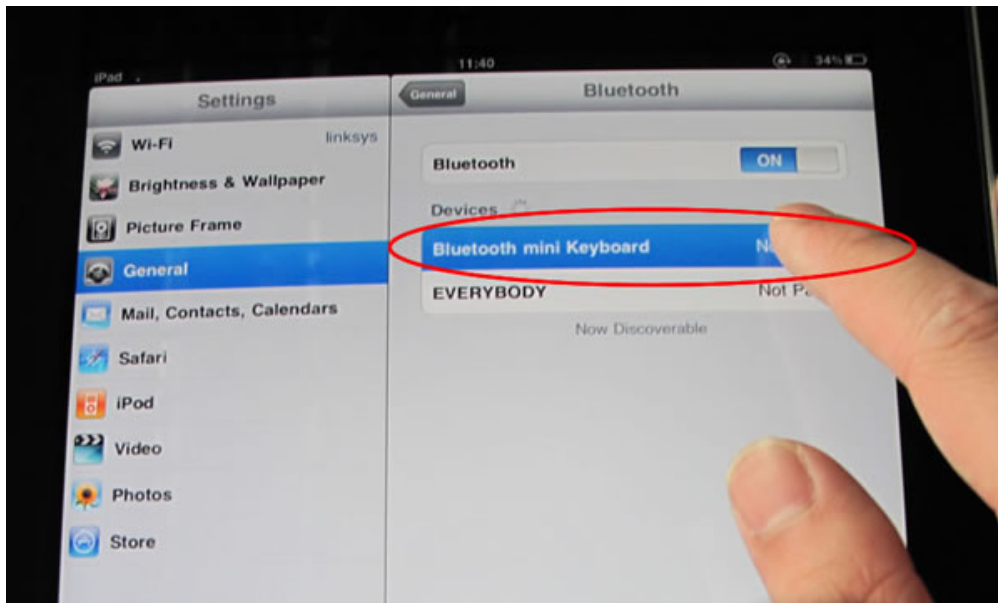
iPad

11:40

34%

Settings

Wi-Fi linksys

Brightness & Wallpaper

Picture Frame

General

Mail, Contacts, Calendars

Safari

iPod

Video

Photos

Store

General

Bluetooth

Bluetooth ON

Devices

Bluetooth mini Keyboard N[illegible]

EVERYBODY Not P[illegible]

Now Discoverable